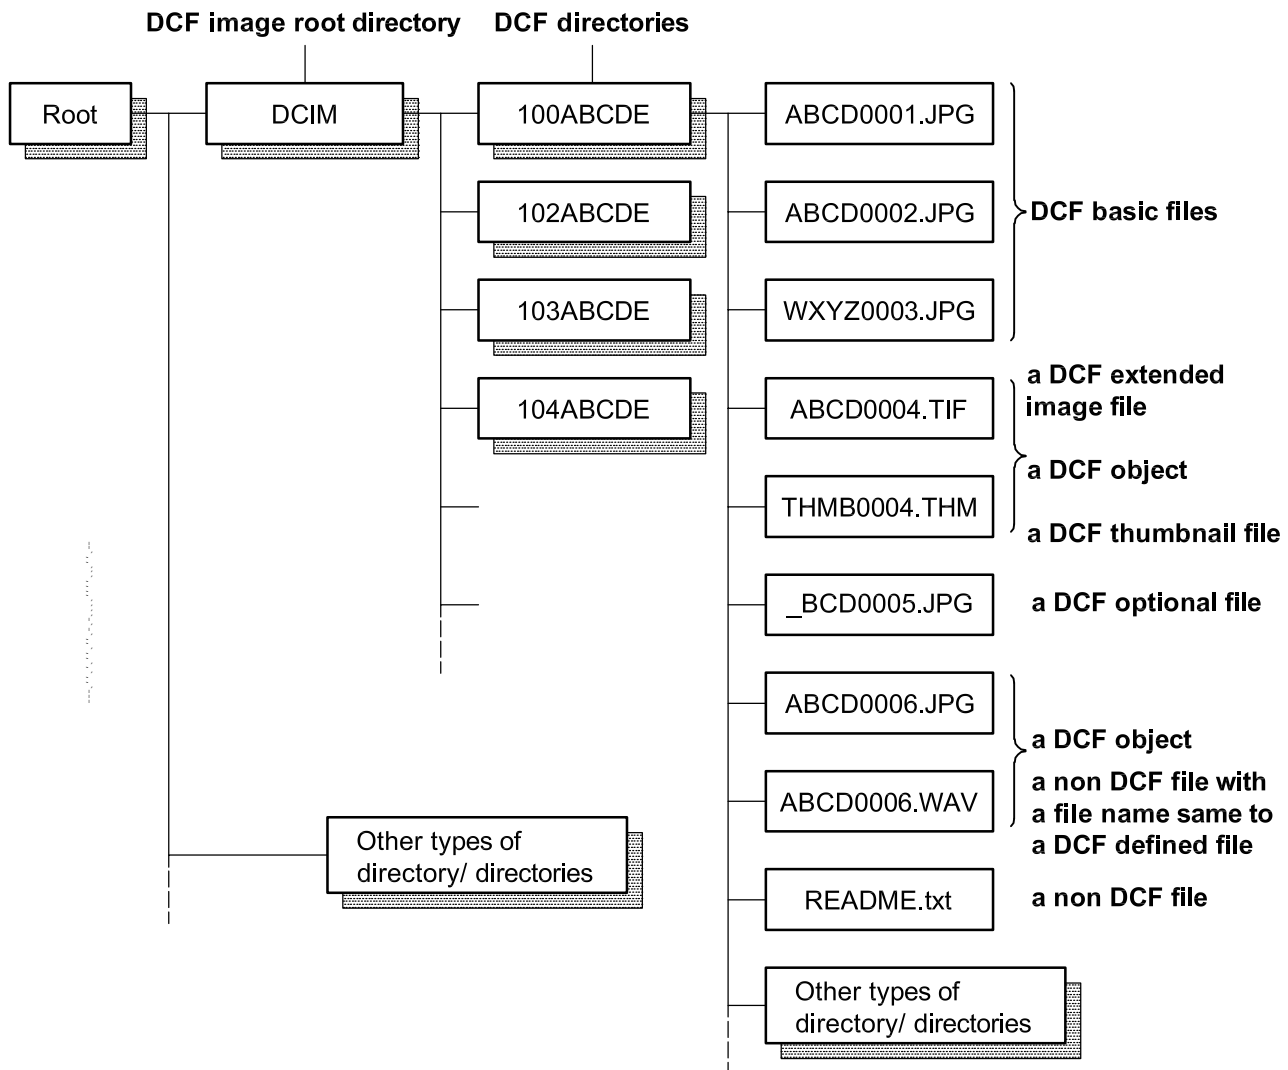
DCF image root directory

DCF directories

Root

DCIM

100ABCDE

102ABCDE

103ABCDE

104ABCDE

ABCD0001.JPG

ABCD0002.JPG

WXYZ0003.JPG

DCF basic files

ABCD0004.TIF

a DCF extended image file

a DCF object

THMB0004.THM

a DCF thumbnail file

_BCD0005.JPG

a DCF optional file

ABCD0006.JPG

a DCF object

ABCD0006.WAV

a non DCF file with a file name same to a DCF defined file

README.txt

a non DCF file

Other types of directory/ directories

Other types of directory/ directories